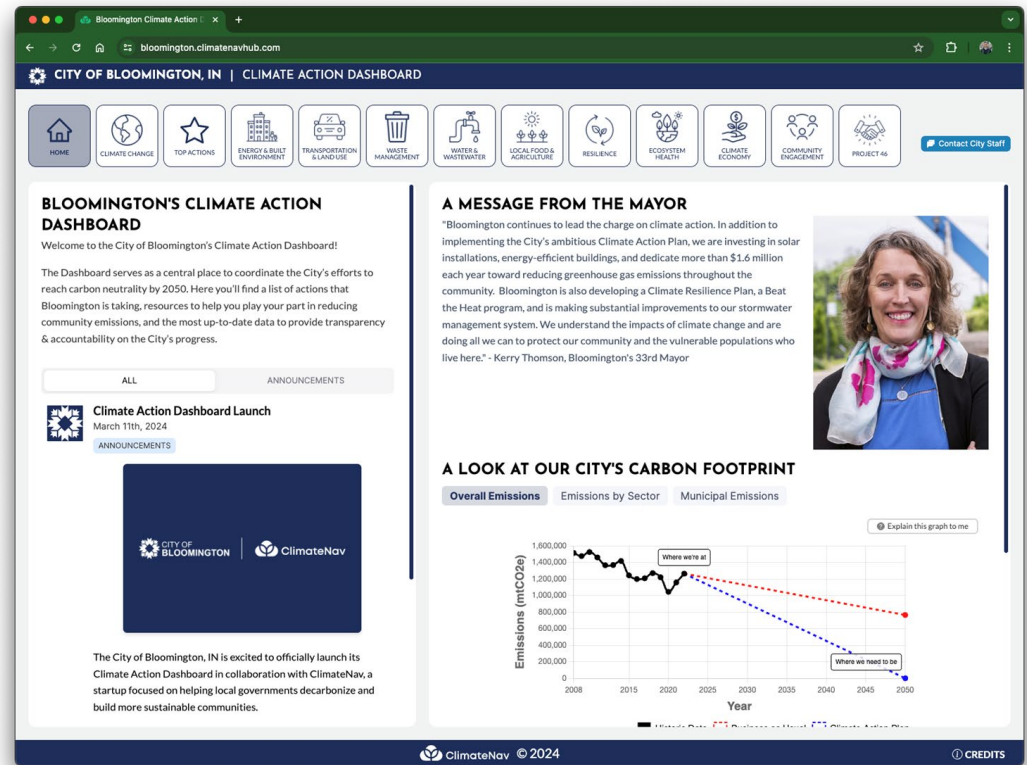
Bloomington Climate Action D ×  +

bloomington.climatenavhub.com

CITY OF BLOOMINGTON, IN | CLIMATE ACTION DASHBOARD

HOME
CLIMATE CHANGE
TOP ACTIONS
ENERGY & BUILT ENVIRONMENT
TRANSPORTATION & LAND USE
WASTE MANAGEMENT
WATER & WASTEWATER
LOCAL FOOD & AGRICULTURE
RESILIENCE
ECOSYSTEM HEALTH
CLIMATE ECONOMY
COMMUNITY ENGAGEMENT
PROJECT 46

Contact City Staff

BLOOMINGTON'S CLIMATE ACTION DASHBOARD

Welcome to the City of Bloomington's Climate Action Dashboard!

The Dashboard serves as a central place to coordinate the City's efforts to reach carbon neutrality by 2050. Here you'll find a list of actions that Bloomington is taking, resources to help you play your part in reducing community emissions, and the most up-to-date data to provide transparency & accountability on the City's progress.

ALL
ANNOUNCEMENTS

Climate Action Dashboard Launch
March 11th, 2024
ANNOUNCEMENTS

CITY OF BLOOMINGTON | ClimateNav

The City of Bloomington, IN is excited to officially launch its Climate Action Dashboard in collaboration with ClimateNav, a startup focused on helping local governments decarbonize and build more sustainable communities.

A MESSAGE FROM THE MAYOR

"Bloomington continues to lead the charge on climate action. In addition to implementing the City's ambitious Climate Action Plan, we are investing in solar installations, energy-efficient buildings, and dedicate more than $1.6 million each year toward reducing greenhouse gas emissions throughout the community. Bloomington is also developing a Climate Resilience Plan, a Beat the Heat program, and is making substantial improvements to our stormwater management system. We understand the impacts of climate change and are doing all we can to protect our community and the vulnerable populations who live here." - Kerry Thomson, Bloomington's 33rd Mayor

A LOOK AT OUR CITY'S CARBON FOOTPRINT

Overall Emissions
Emissions by Sector
Municipal Emissions

Explain this graph to me

Emissions (mtCO2e)
1,600,000
1,400,000
1,200,000
1,000,000
800,000
600,000
400,000
200,000
0
Where we're at
Where we need to be
2008 2015 2020 2025 2030 2035 2040 2045 2050
Year

ClimateNav © 2024

CREDITS